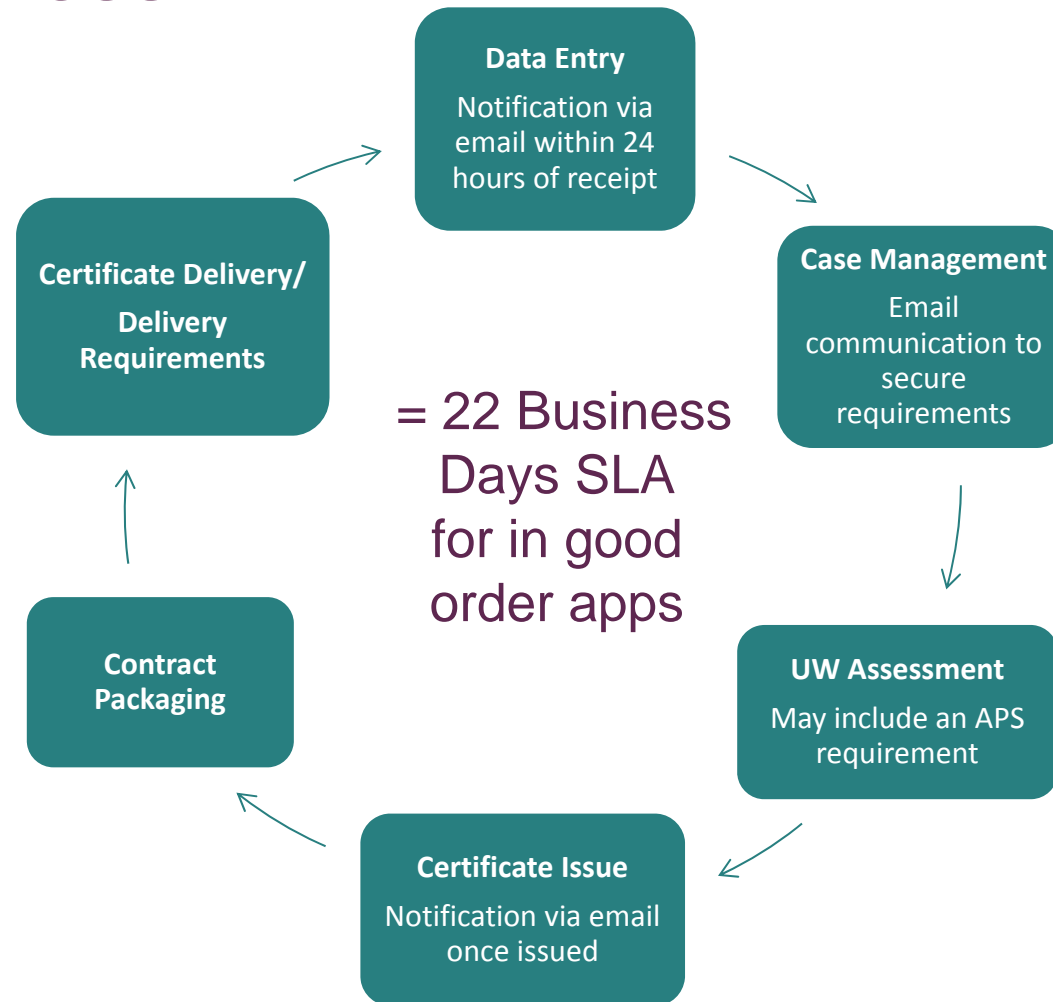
Data Entry

Notification via email within 24 hours of receipt

Case Management

Email communication to secure requirements

UW Assessment

May include an APS requirement

Certificate Issue

Notification via email once issued

Contract Packaging

Certificate Delivery/ Delivery Requirements

= 22 Business Days SLA for in good order apps